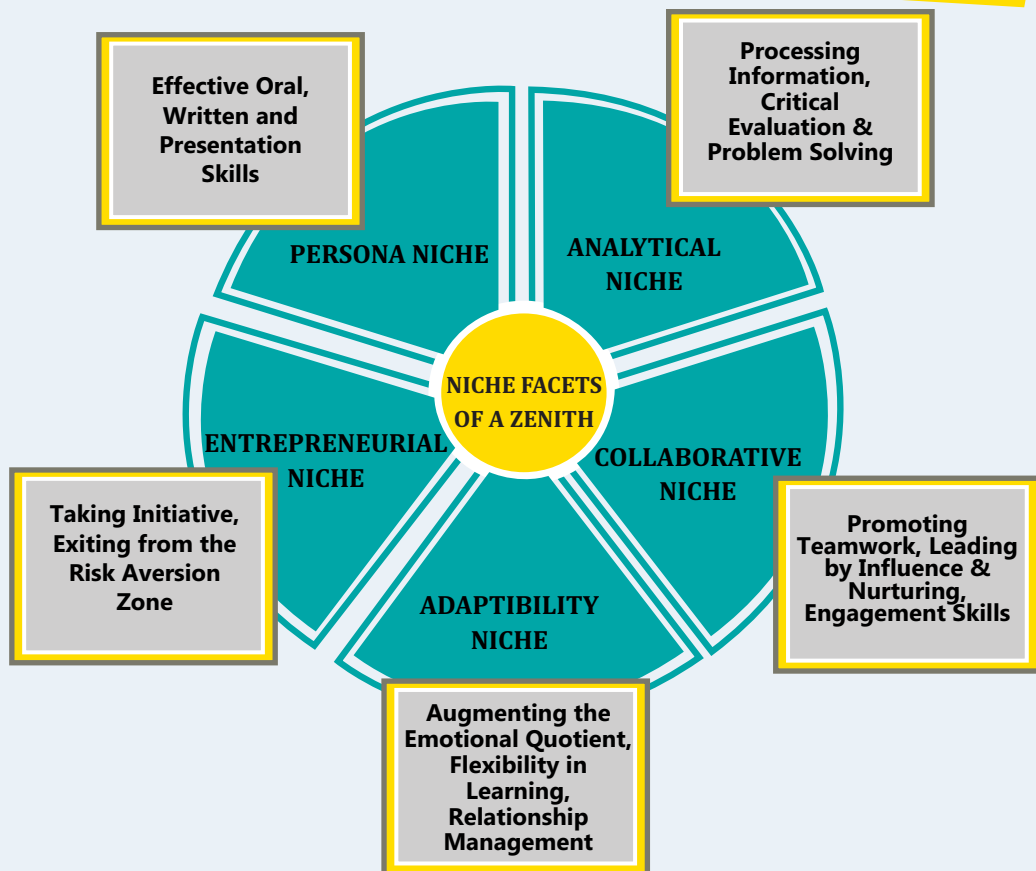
Effective Oral, Written and Presentation Skills

Processing Information, Critical Evaluation & Problem Solving

PERSONA NICHE

ANALYTICAL NICHE

NICHE FACETS OF A ZENITH

ENTREPRENEURIAL NICHE

COLLABORATIVE NICHE

Taking Initiative, Exiting from the Risk Aversion Zone

Promoting Teamwork, Leading by Influence & Nurturing, Engagement Skills

ADAPTIBILITY NICHE

Augmenting the Emotional Quotient, Flexibility in Learning, Relationship Management